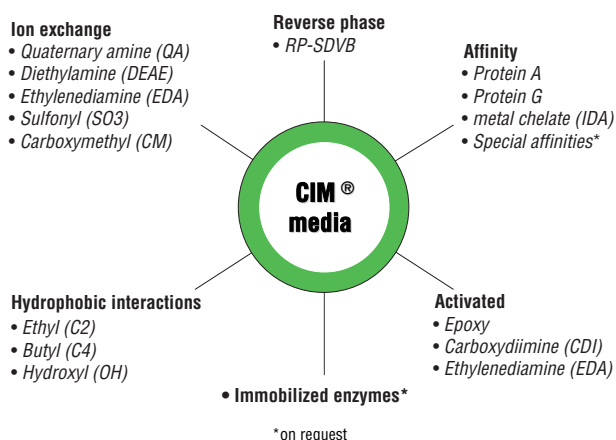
Ion exchange
• Quaternary amine (QA)
• Diethylamine (DEAE)
• Ethylenediamine (EDA)
• Sulfonyl (SO3)
• Carboxymethyl (CM)

Reverse phase
• RP-SDVB

Affinity
• Protein A
• Protein G
• metal chelate (IDA)
• Special affinities*

CIM ®
media

Hydrophobic interactions
• Ethyl (C2)
• Butyl (C4)
• Hydroxyl (OH)

Activated
• Epoxy
• Carboxydiimine (CDI)
• Ethylenediamine (EDA)

• Immobilized enzymes*

*on request